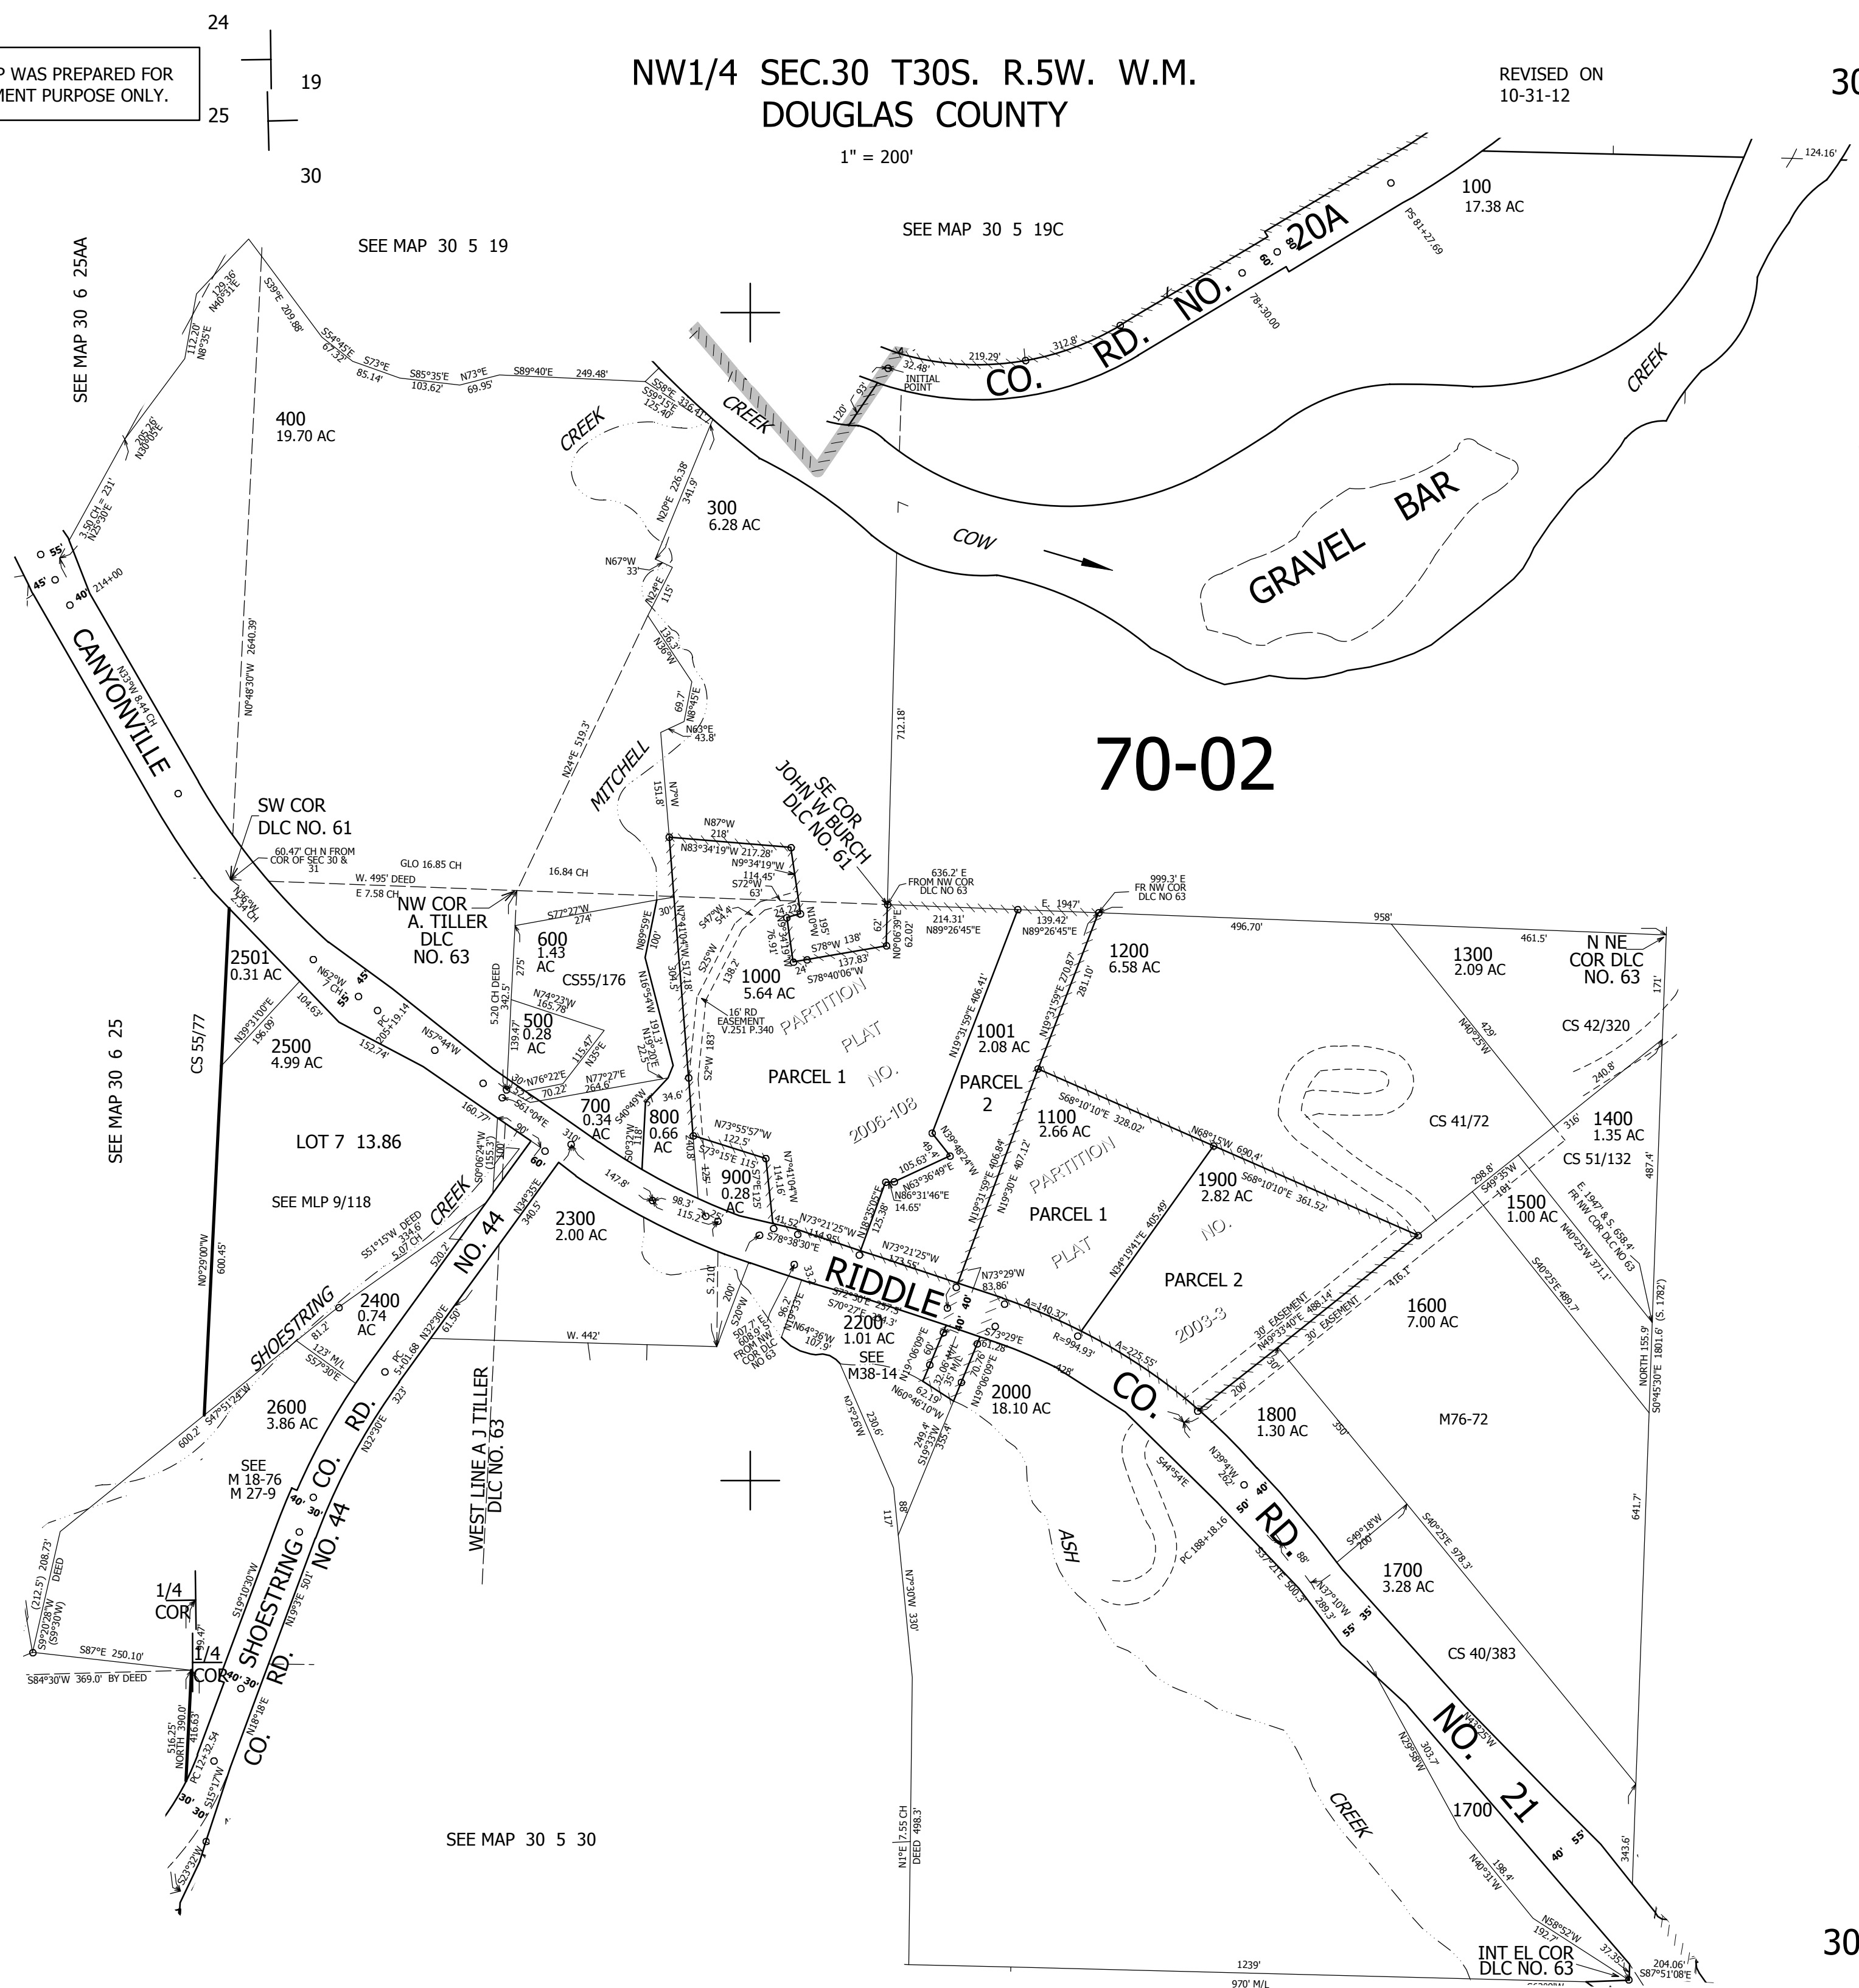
P WAS PREPARED FOR
MENT PURPOSE ONLY.

24 19 25 30

NW1/4 SEC.30 T30S. R.5W. W.M.
DOUGLAS COUNTY

1" = 200'

REVISED ON
10-31-12

30

SEE MAP 30 5 19

SEE MAP 30 5 19C

SEE MAP 30 6 25AA

100
17.38 AC

CO. RD. NO. 20A

INITIAL POINT

400
19.70 AC

300
6.28 AC

CREEK

COW

GRAVEL BAR

CANYONVILLE

70-02

MITCHELL

SE COR
JOHN W BURCH
DLC NO. 61

SW COR
DLC NO. 61

NW COR
A. TILLER
DLC
NO. 63

2501
0.31 AC

600
1.43
AC

CS55/176

1000
5.64 AC

PARTITION PLAT NO. 2006-108

PARCEL 1

1001
2.08 AC

PARCEL 2

1200
6.58 AC

1300
2.09 AC

N NE
COR DLC
NO. 63

CS 42/320

SEE MAP 30 6 25

CS 55/77

2500
4.99 AC

500
0.28
AC

700
0.34
AC

800
0.66
AC

900
0.28
AC

1100
2.66 AC

PARTITION PLAT NO. 2003-3

PARCEL 1

PARCEL 2

1900
2.82 AC

CS 41/72

1400
1.35 AC

CS 51/132

1500
1.00 AC

LOT 7 13.86

SEE MLP 9/118

2300
2.00 AC

RIDDLE

2200
1.01 AC

SEE
M38-14

2000
18.10 AC

CO. RD.

1600
7.00 AC

M76-72

1800
1.30 AC

SHOESTRING

CREEK

2400
0.74
AC

NO. 44

CO. RD.

2600
3.86 AC

SEE
M 18-76
M 27-9

WEST LINE A J TILLER
DLC NO. 63

ASH

1700
3.28 AC

CS 40/383

NO. 21

1700

1/4
COR

1/4
COR

SHOESTRING CO. RD. NO. 44

SEE MAP 30 5 30

CREEK

INT EL COR
DLC NO. 63

30